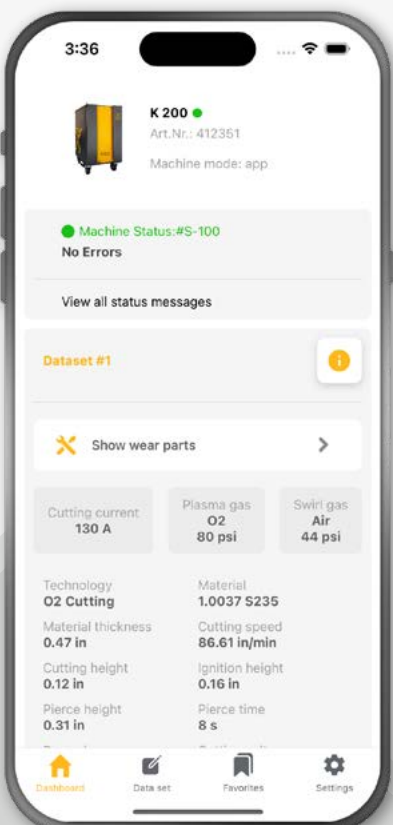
3:36

K 200
Art.Nr.: 412351
Machine mode: app

Machine Status:#S-100
No Errors

View all status messages

Dataset #1

Show wear parts

Cutting current
130 A

Plasma gas
O2
80 psi

Swirl gas
Air
44 psi

Technology
O2 Cutting

Material
1.0037 S235

Material thickness
0.47 in

Cutting speed
86.61 in/min

Cutting height
0.12 in

Ignition height
0.16 in

Pierce height
0.31 in

Pierce time
8 s

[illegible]

Dashboard
Data set
Favorites
Settings